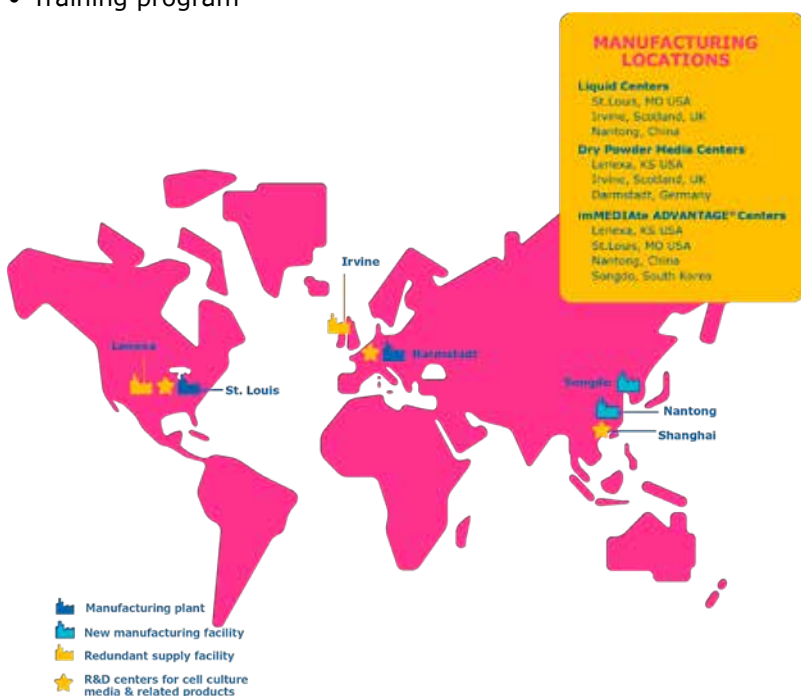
• Training program

MANUFACTURING LOCATIONS

Liquid Centers
St.Louis, MO USA
Irvine, Scotland, UK
Nantong, China

Dry Powder Media Centers
Lenexa, KS USA
Irvine, Scotland, UK
Darmstadt, Germany

imMEDIAte ADVANTAGE® Centers
Lenexa, KS USA
St.Louis, MO USA
Nantong, China
Songdo, South Korea

Irvine

Lenexa

St. Louis

Darmstadt

Songdo

Nantong

Shanghai

Manufacturing plant
New manufacturing facility
Redundant supply facility
R&D centers for cell culture media & related products